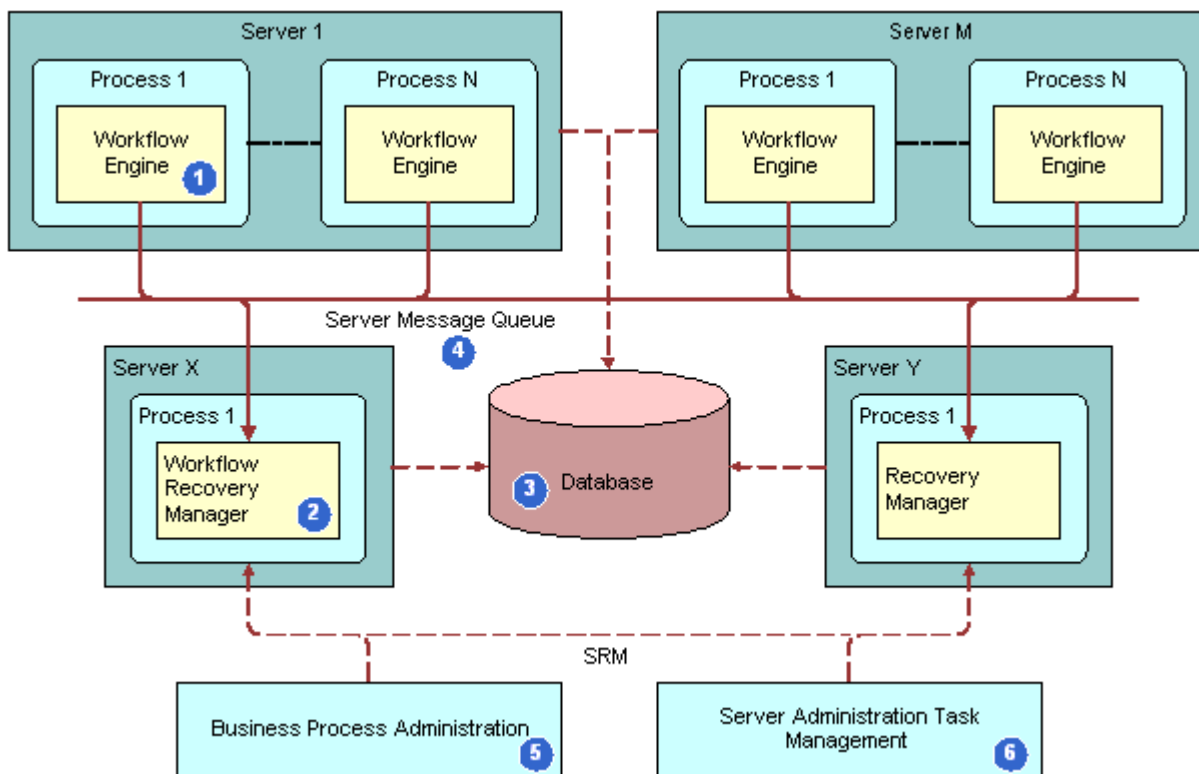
Server 1

Process 1

Workflow Engine 1

Process N

Workflow Engine

Server M

Process 1

Workflow Engine

Process N

Workflow Engine

Server Message Queue 4

Server X

Process 1

Workflow Recovery Manager 2

3 Database

Server Y

Process 1

Recovery Manager

SRM

Business Process Administration 5

Server Administration Task Management 6